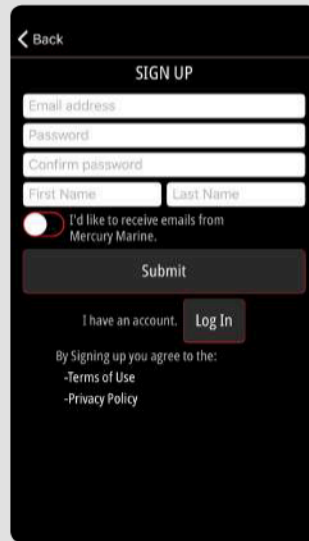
Back

SIGN UP

Email address

Password

Confirm password

First Name

Last Name

I'd like to receive emails from Mercury Marine.

Submit

I have an account.

Log In

By Signing up you agree to the:

-Terms of Use

-Privacy Policy